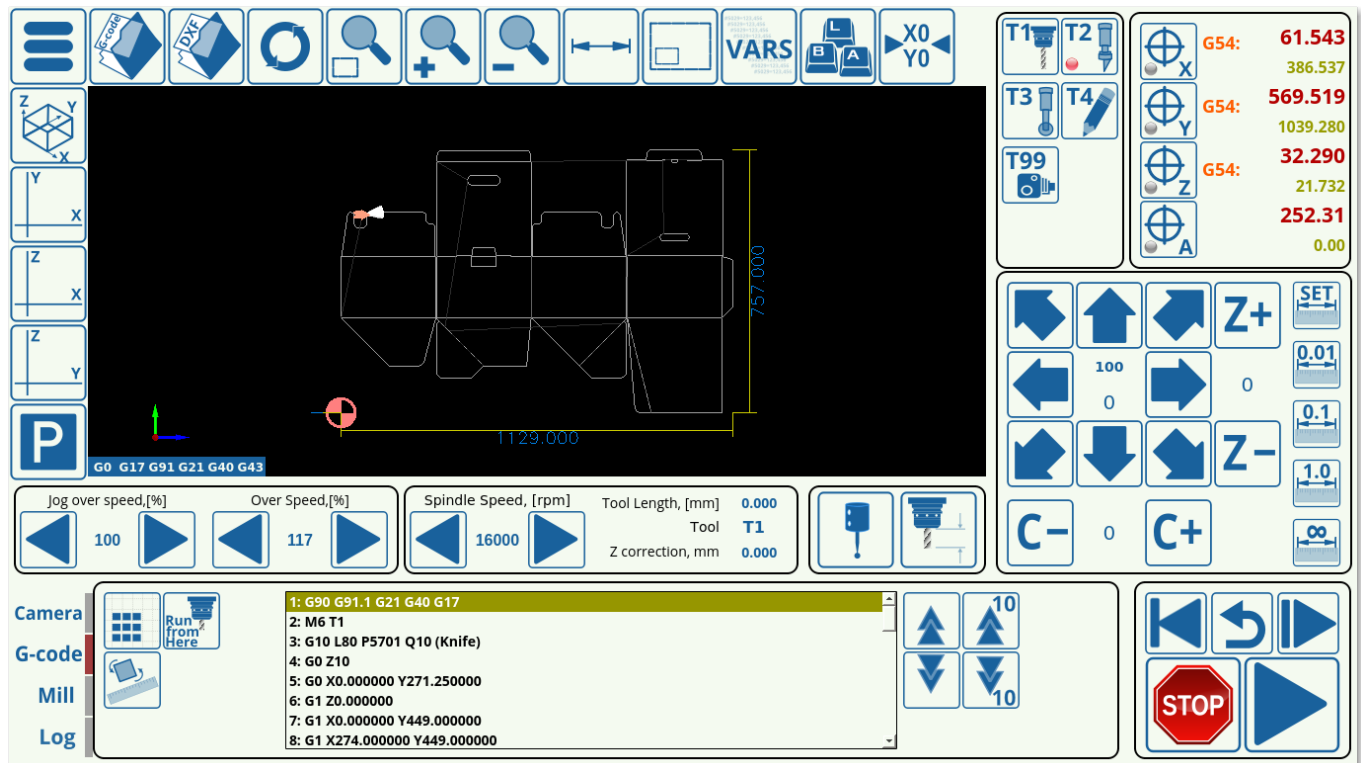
G-code DXF VARS L B A X0 Y0

T1 T2 T3 T4 T99

G54: 61.543
386.537
G54: 569.519
1039.280
G54: 32.290
21.732
252.31
0.00

X Y Z A

Z Y X
Y X
Z X
Z Y
P

757.000
1129.000

G0 G17 G91 G21 G40 G43

Z+
100
0
0
Z−
C−
0
C+
SET
0.01
0.1
1.0
∞

Jog over speed,[%]
100
Over Speed,[%]
117
Spindle Speed, [rpm]
16000
Tool Length, [mm] 0.000
Tool T1
Z correction, mm 0.000

Camera
G-code
Mill
Log

Run from Here

1: G90 G91.1 G21 G40 G17
2: M6 T1
3: G10 L80 P5701 Q10 (Knife)
4: G0 Z10
5: G0 X0.000000 Y271.250000
6: G1 Z0.000000
7: G1 X0.000000 Y449.000000
8: G1 X274.000000 Y449.000000

10
10

STOP